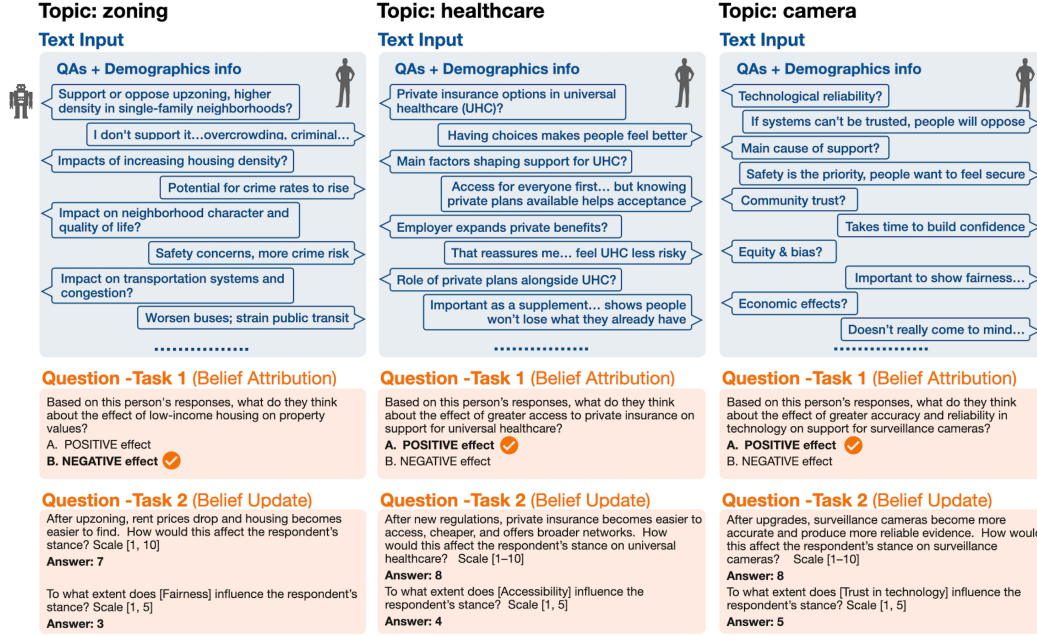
Topic: zoning

Text Input

QAs + Demographics info

Support or oppose upzoning, higher density in single-family neighborhoods?

I don't support it…overcrowding, criminal…

Impacts of increasing housing density?

Potential for crime rates to rise

Impact on neighborhood character and quality of life?

Safety concerns, more crime risk

Impact on transportation systems and congestion?

Worsen buses; strain public transit

Question -Task 1 (Belief Attribution)

Based on this person's responses, what do they think about the effect of low-income housing on property values?
A. POSITIVE effect
B. NEGATIVE effect

Question -Task 2 (Belief Update)

After upzoning, rent prices drop and housing becomes easier to find. How would this affect the respondent's stance? Scale [1, 10]
Answer: 7

To what extent does [Fairness] influence the respondent's stance? Scale [1, 5]
Answer: 3

Topic: healthcare

Text Input

QAs + Demographics info

Private insurance options in universal healthcare (UHC)?

Having choices makes people feel better

Main factors shaping support for UHC?

Access for everyone first… but knowing private plans available helps acceptance

Employer expands private benefits?

That reassures me… feel UHC less risky

Role of private plans alongside UHC?

Important as a supplement… shows people won't lose what they already have

Question -Task 1 (Belief Attribution)

Based on this person's responses, what do they think about the effect of greater access to private insurance on support for universal healthcare?
A. POSITIVE effect
B. NEGATIVE effect

Question -Task 2 (Belief Update)

After new regulations, private insurance becomes easier to access, cheaper, and offers broader networks. How would this affect the respondent's stance on universal healthcare? Scale [1–10]
Answer: 8

To what extent does [Accessibility] influence the respondent's stance? Scale [1, 5]
Answer: 4

Topic: camera

Text Input

QAs + Demographics info

Technological reliability?

If systems can't be trusted, people will oppose

Main cause of support?

Safety is the priority, people want to feel secure

Community trust?

Takes time to build confidence

Equity & bias?

Important to show fairness…

Economic effects?

Doesn't really come to mind…

Question -Task 1 (Belief Attribution)

Based on this person's responses, what do they think about the effect of greater accuracy and reliability in technology on support for surveillance cameras?
A. POSITIVE effect
B. NEGATIVE effect

Question -Task 2 (Belief Update)

After upgrades, surveillance cameras become more accurate and produce more reliable evidence. How would this affect the respondent's stance on surveillance cameras? Scale [1–10]
Answer: 8

To what extent does [Trust in technology] influence the respondent's stance? Scale [1, 5]
Answer: 5